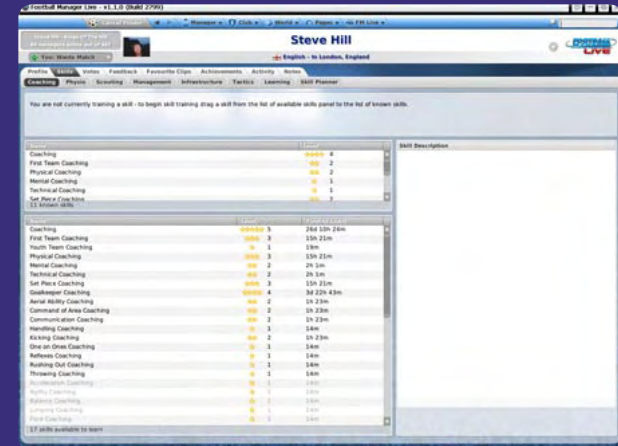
Football Manager Live - v1.1.0 (Build 2799)

Manager | Club | World | Pages | FM Live

Steve Hill

English - in London, England

Profile | Skills | Votes | Feedback | Favourite Clips | Achievements | Activity | Notes

Coaching | Physio | Scouting | Management | Infrastructure | Tactics | Learning | Skill Planner

You are not currently training a skill - to begin skill training drag a skill from the list of available skills panel to the list of known skills.

| Name | Level |
|---|---|
| Coaching | 4 |
| First Team Coaching | 2 |
| Physical Coaching | 2 |
| Mental Coaching | 1 |
| Technical Coaching | 1 |
| Set Piece Coaching | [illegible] |

11 known skills

Skill Description

| Name | Level | Time to Learn |
|---|---|---|
| Coaching | 5 | 26d 10h 24m |
| First Team Coaching | 3 | 15h 21m |
| Youth Team Coaching | 1 | 19m |
| Physical Coaching | 3 | 15h 21m |
| Mental Coaching | 2 | 2h 1m |
| Technical Coaching | 2 | 2h 1m |
| Set Piece Coaching | 3 | 15h 21m |
| Goalkeeper Coaching | 4 | 3d 22h 43m |
| Aerial Ability Coaching | 2 | 1h 23m |
| Command of Area Coaching | 2 | 1h 23m |
| Communication Coaching | 2 | 1h 23m |
| Handling Coaching | 1 | 14m |
| Kicking Coaching | 2 | 1h 23m |
| One on Ones Coaching | 1 | 14m |
| Reflexes Coaching | 1 | 14m |
| Rushing Out Coaching | 1 | 14m |
| Throwing Coaching | 1 | 14m |
| Acceleration Coaching | 1 | 14m |
| Agility Coaching | 1 | 14m |
| Balance Coaching | 1 | 14m |
| Jumping Coaching | 1 | 14m |
| Pace Coaching | 1 | 14m |

17 skills available to learn